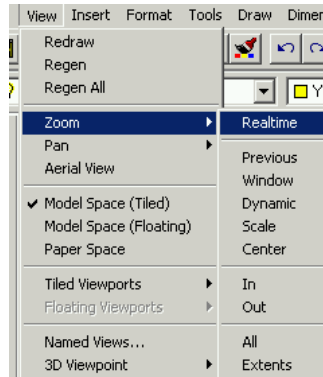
View Insert Format Tools Draw Dimer

Redraw
Regen
Regen All

Zoom
Pan
Aerial View

✔ Model Space (Tiled)
Model Space (Floating)
Paper Space

Tiled Viewports
Floating Viewports

Named Views...
3D Viewpoint

Realtime

Previous
Window
Dynamic
Scale
Center

In
Out

All
Extents

Y